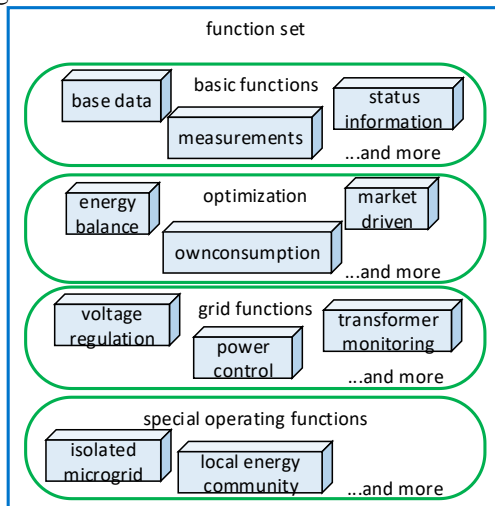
function set

basic functions
base data
measurements
status information
...and more

optimization
energy balance
ownconsumption
market driven
...and more

grid functions
voltage regulation
power control
transformer monitoring
...and more

special operating functions
isolated microgrid
local energy community
...and more